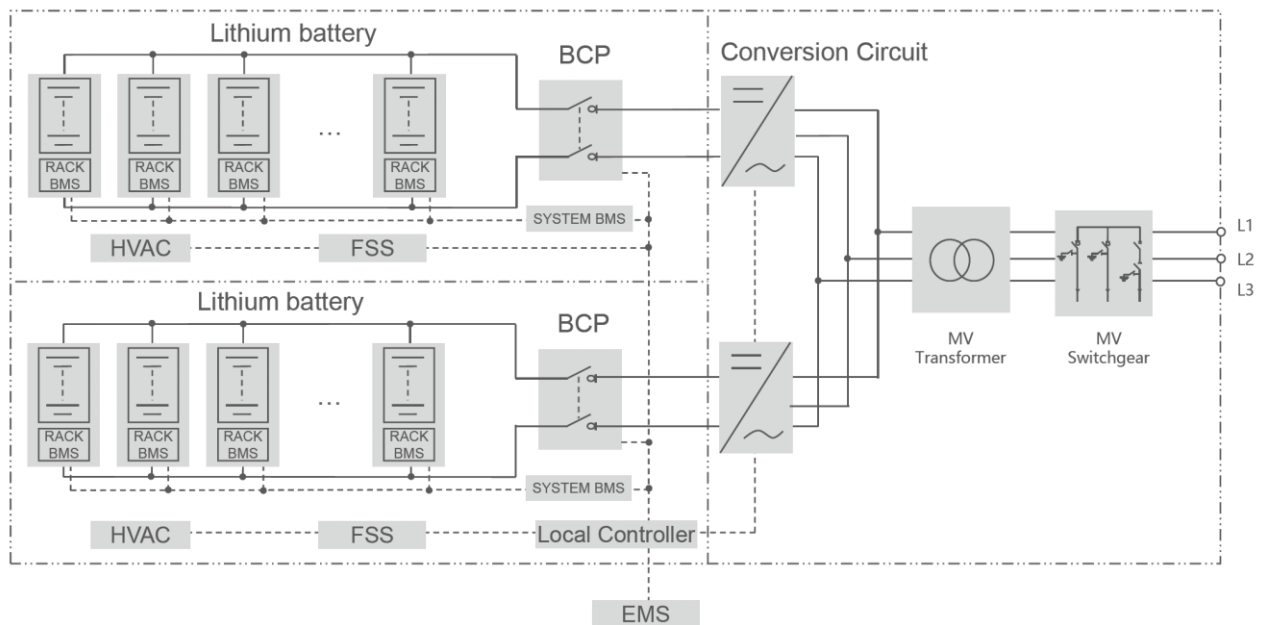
Lithium battery

BCP

Conversion Circuit

RACK BMS

RACK BMS

RACK BMS

...

RACK BMS

SYSTEM BMS

HVAC

FSS

L1

L2

L3

Lithium battery

BCP

MV Transformer

MV Switchgear

RACK BMS

RACK BMS

RACK BMS

...

RACK BMS

SYSTEM BMS

HVAC

FSS

Local Controller

EMS